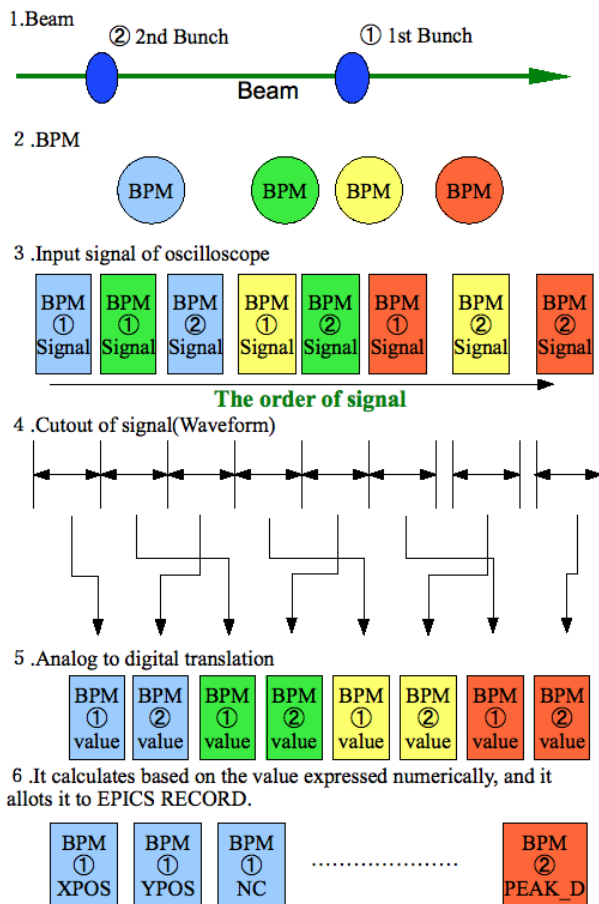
1.Beam

② 2nd Bunch

① 1st Bunch

Beam

2 .BPM

BPM BPM BPM BPM

3 .Input signal of oscilloscope

BPM ① Signal

BPM ① Signal

BPM ② Signal

BPM ① Signal

BPM ② Signal

BPM ① Signal

BPM ② Signal

BPM ② Signal

The order of signal

4 .Cutout of signal(Waveform)

5 .Analog to digital translation

BPM ① value

BPM ② value

BPM ① value

BPM ② value

BPM ① value

BPM ② value

BPM ① value

BPM ② value

6 .It calculates based on the value expressed numerically, and it allots it to EPICS RECORD.

BPM ① XPOS

BPM ① YPOS

BPM ① NC

....................

BPM ② PEAK_D